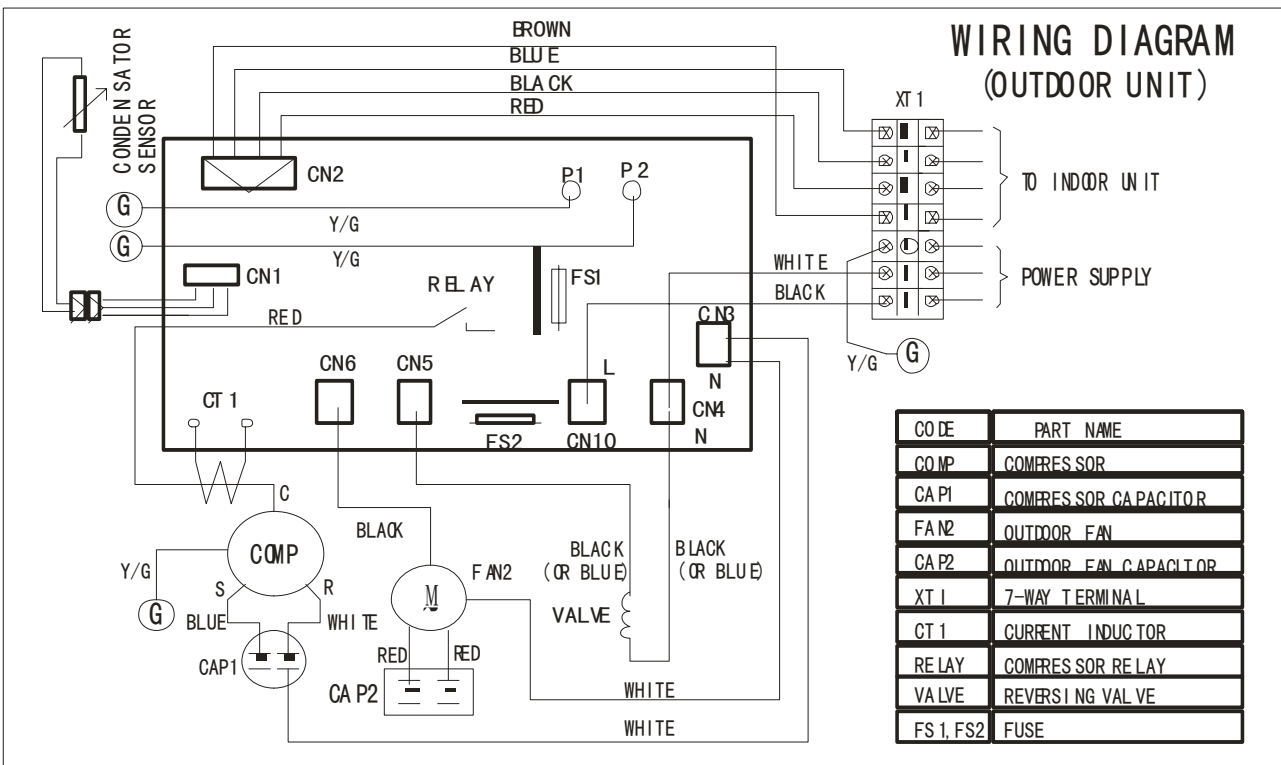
WIRING DIAGRAM
(OUTDOOR UNIT)

BROWN
BLUE
BLACK
RED

CONDENSATOR SENSOR

XT1

TO INDOOR UNIT

POWER SUPPLY

CN2
P1
P2
G
Y/G
G
Y/G
CN1
RELAY
FS1
WHITE
BLACK
RED
CN3
N
Y/G
G
CN6
CN5
L
CT1
CN4
N
FS2
CN10
C
BLACK
COMP
Y/G
S
R
G
BLUE
WHITE
BLACK (OR BLUE)
BLACK (OR BLUE)
M
FAN2
VALVE
CAP1
RED
RED
CAP2
WHITE
WHITE

| CODE | PART NAME |
|---|---|
| COMP | COMPRESSOR |
| CAP1 | COMPRESSOR CAPACITOR |
| FAN2 | OUTDOOR FAN |
| CAP2 | OUTDOOR FAN CAPACITOR |
| XT1 | 7-WAY TERMINAL |
| CT1 | CURRENT INDUCTOR |
| RELAY | COMPRESSOR RELAY |
| VALVE | REVERSING VALVE |
| FS1,FS2 | FUSE |